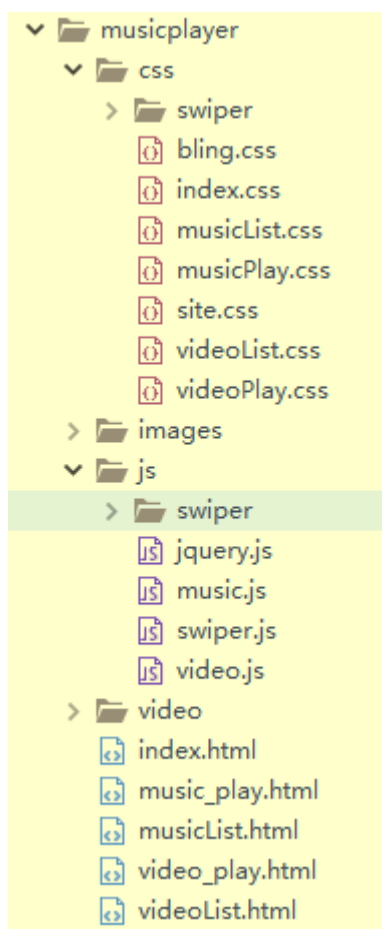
musicplayer
css
swiper
bling.css
index.css
musicList.css
musicPlay.css
site.css
videoList.css
videoPlay.css
images
js
swiper
jquery.js
music.js
swiper.js
video.js
video
index.html
music_play.html
musicList.html
video_play.html
videoList.html